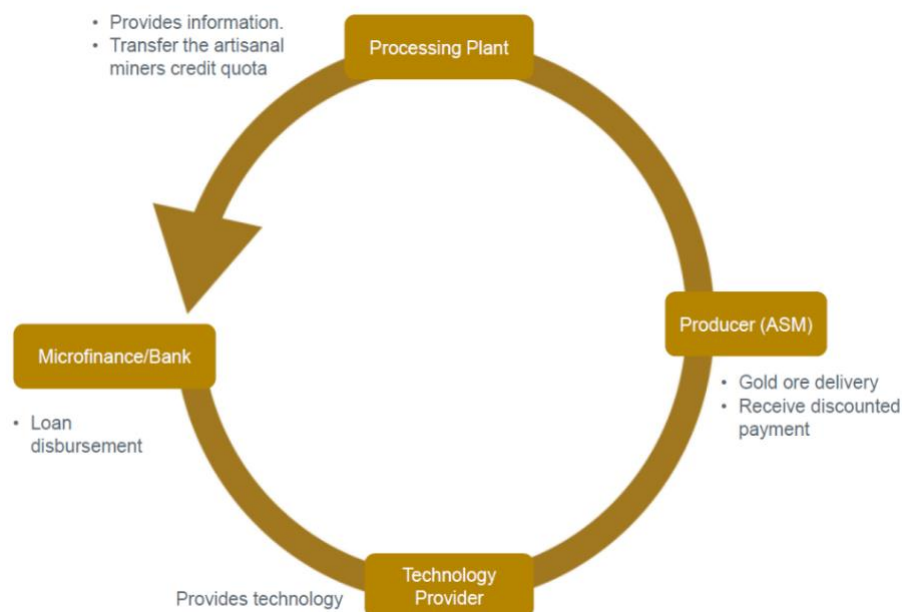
• Provides information.
• Transfer the artisanal miners credit quota

Processing Plant

Producer (ASM)

• Gold ore delivery
• Receive discounted payment

Technology Provider

Provides technology

Microfinance/Bank

• Loan disbursement